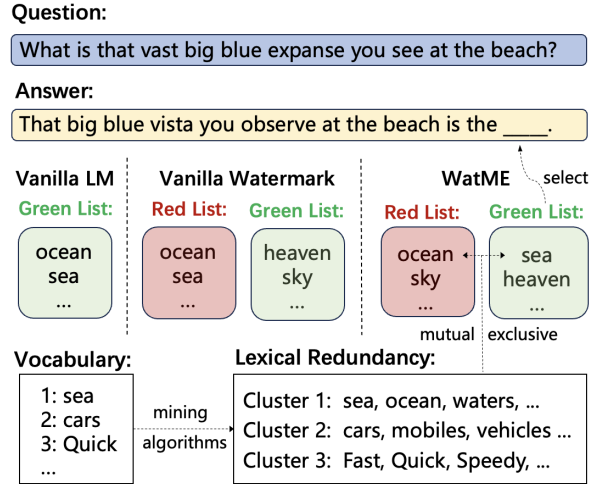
Question:

What is that vast big blue expanse you see at the beach?

Answer:

That big blue vista you observe at the beach is the ____.

select

Vanilla LM

Green List:

ocean
sea
...

Vanilla Watermark

Red List:

ocean
sea
...

Green List:

heaven
sky
...

WatME

Red List:

ocean
sky
...

Green List:

sea
heaven
...

mutual exclusive

Vocabulary:

1: sea
2: cars
3: Quick
...

mining algorithms

Lexical Redundancy:

Cluster 1: sea, ocean, waters, ...
Cluster 2: cars, mobiles, vehicles ...
Cluster 3: Fast, Quick, Speedy, ...